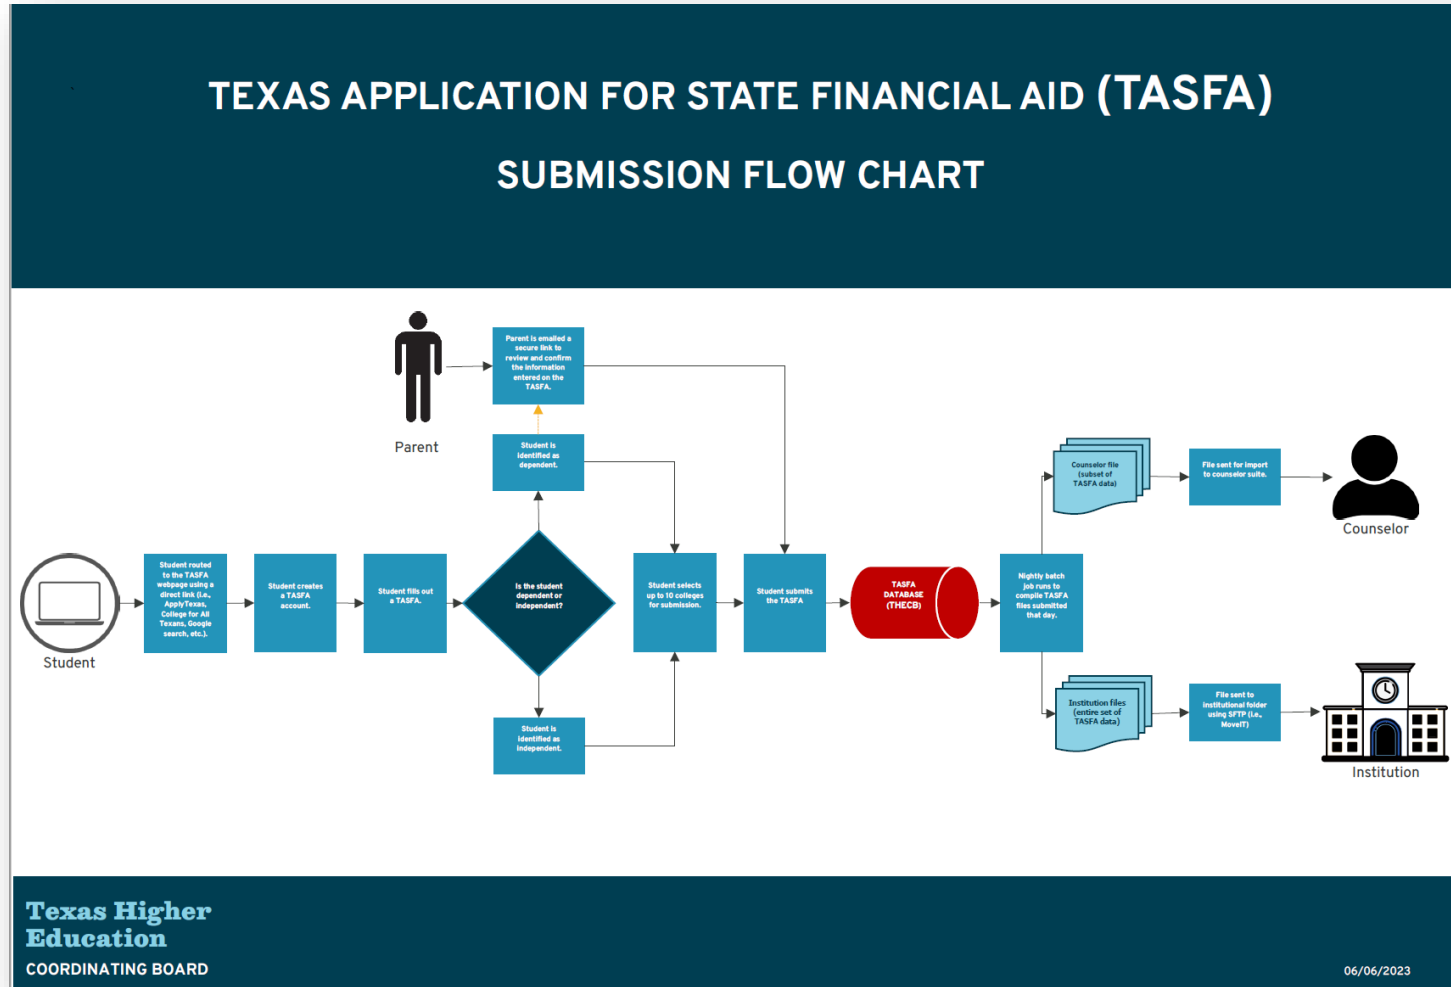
TEXAS APPLICATION FOR STATE FINANCIAL AID (TASFA)

SUBMISSION FLOW CHART

Parent

Parent is emailed a secure link to review and confirm the information entered on the TASFA.

Student is identified as dependent.

Student

Student routed to the TASFA webpage using a direct link (i.e., ApplyTexas, College for All Texans, Google search, etc.).

Student creates a TASFA account.

Student fills out a TASFA.

Is the student dependent or independent?

Student is identified as independent.

Student selects up to 10 colleges for submission.

Student submits the TASFA

TASFA DATABASE (THECB)

Nightly batch job runs to compile TASFA files submitted that day.

Counselor file (subset of TASFA data)

File sent for import to counselor suite.

Counselor

Institution files (entire set of TASFA data)

File sent to institutional folder using SFTP (i.e., MoveIT)

Institution

Texas Higher Education

COORDINATING BOARD

06/06/2023